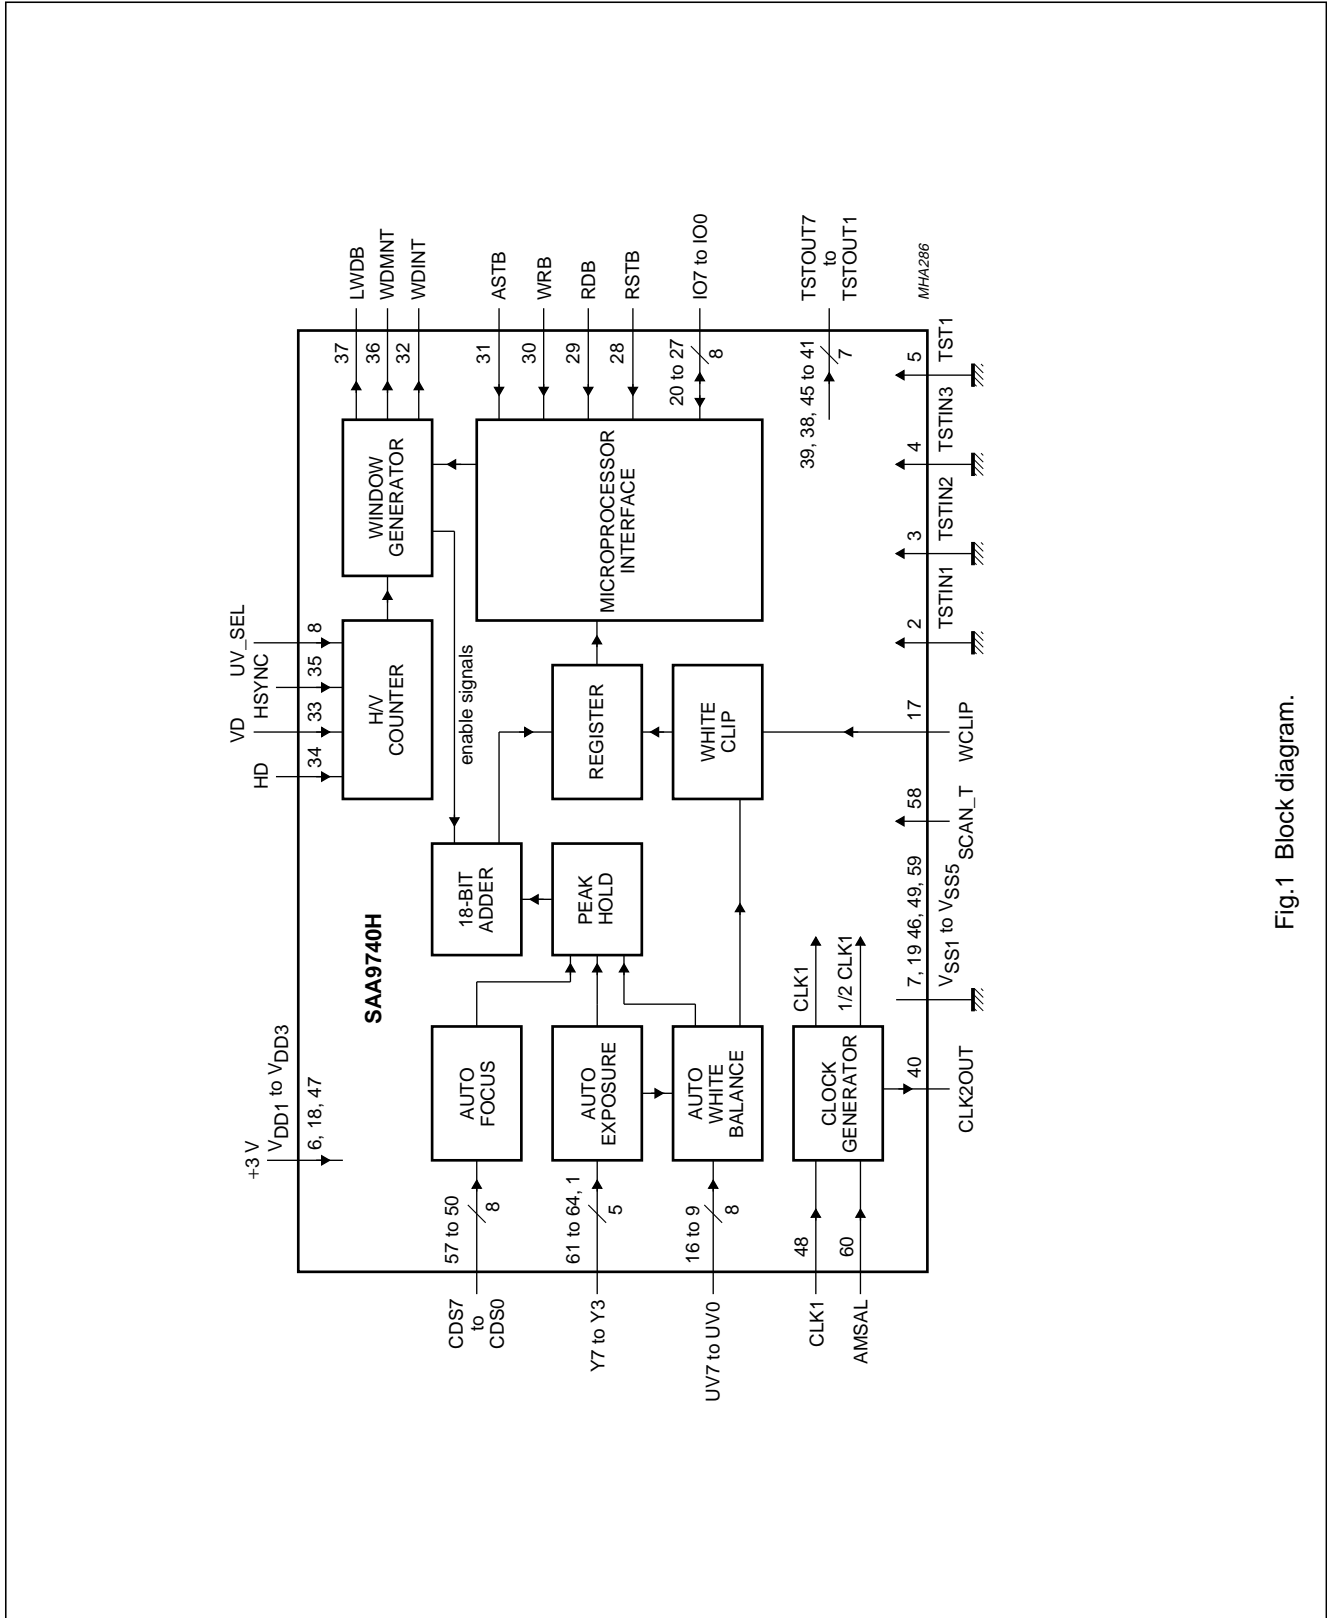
+3 V
$V_{DD1}$ to $V_{DD3}$
6, 18, 47

SAA9740H

CDS7 to CDS0
57 to 50
8
AUTO FOCUS

Y7 to Y3
61 to 64, 1
5
AUTO EXPOSURE

UV7 to UV0
16 to 9
8
AUTO WHITE BALANCE

CLK1
48
AMSAL
60
CLOCK GENERATOR
40
CLK2OUT
CLK1
1/2 CLK1

7, 19 46, 49, 59
$V_{SS1}$ to $V_{SS5}$

18-BIT ADDER
PEAK HOLD

HD
34
VD
33
HSYNC
35
UV_SEL
8
H/V COUNTER

enable signals

REGISTER
WHITE CLIP
17
WCLIP
58
SCAN_T

WINDOW GENERATOR
37
LWDB
36
WDMNT
32
WDINT

MICROPROCESSOR INTERFACE
31
ASTB
30
WRB
29
RDB
28
RSTB
20 to 27
8
IO7 to IO0

39, 38, 45 to 41
7
TSTOUT7 to TSTOUT1

MHA286

2
TSTIN1
3
TSTIN2
4
TSTIN3
5
TST1

Fig.1 Block diagram.